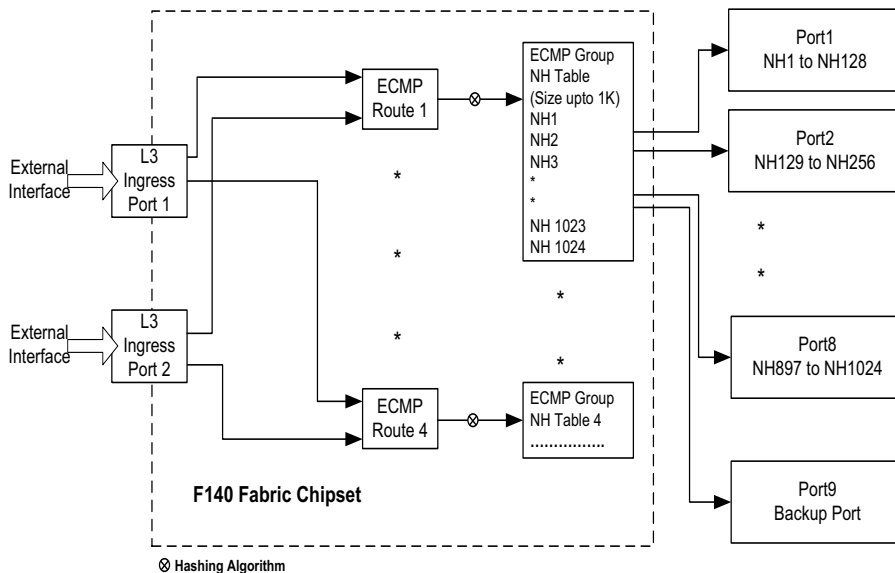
External Interface

L3 Ingress Port 1

External Interface

L3 Ingress Port 2

ECMP Route 1

*

*

*

ECMP Route 4

ECMP Group
NH Table
(Size upto 1K)
NH1
NH2
NH3
*
*
NH 1023
NH 1024

*

*

ECMP Group
NH Table 4
...............

F140 Fabric Chipset

Port1
NH1 to NH128

Port2
NH129 to NH256

*

*

Port8
NH897 to NH1024

Port9
Backup Port

⊗ Hashing Algorithm